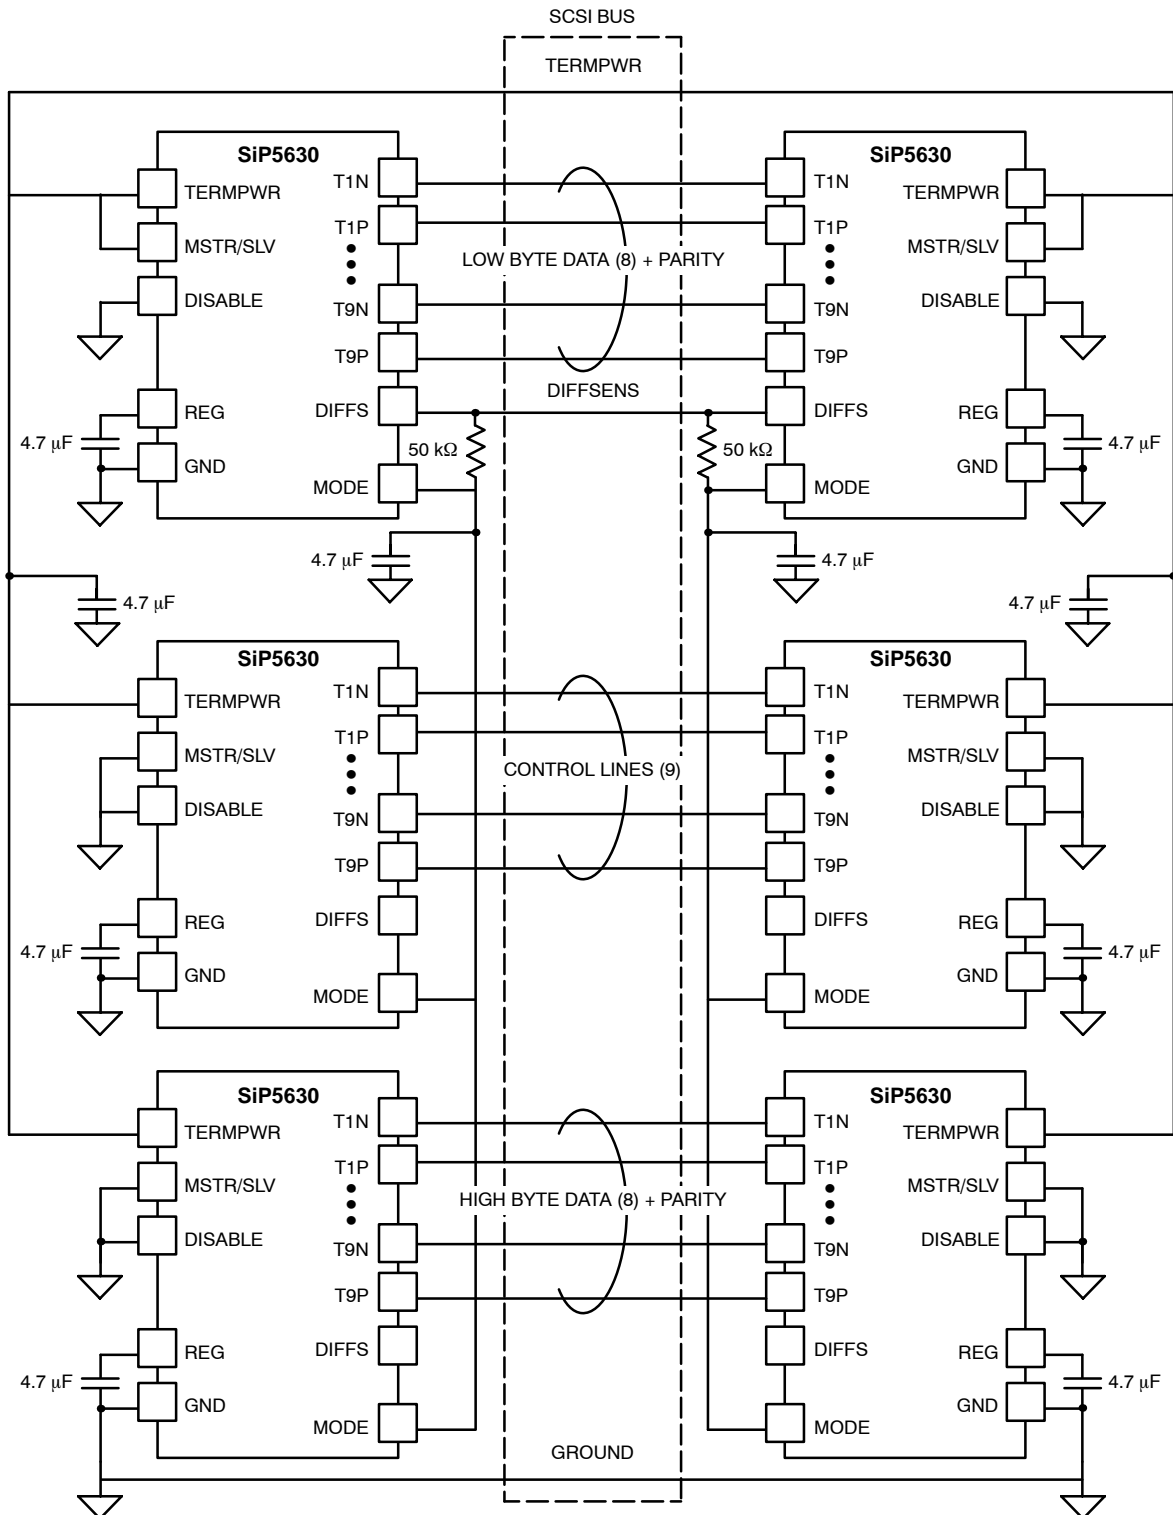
SCSI BUS

TERMPWR

SiP5630
TERMPWR
MSTR/SLV
DISABLE
REG
GND
T1N
T1P
T9N
T9P
DIFFS
MODE

4.7 μF

LOW BYTE DATA (8) + PARITY

DIFFSENS

50 kΩ

50 kΩ

SiP5630
T1N
T1P
T9N
T9P
DIFFS
MODE
TERMPWR
MSTR/SLV
DISABLE
REG
GND

4.7 μF

4.7 μF

4.7 μF

4.7 μF

4.7 μF

SiP5630
TERMPWR
MSTR/SLV
DISABLE
REG
GND
T1N
T1P
T9N
T9P
DIFFS
MODE

4.7 μF

CONTROL LINES (9)

SiP5630
T1N
T1P
T9N
T9P
DIFFS
MODE
TERMPWR
MSTR/SLV
DISABLE
REG
GND

4.7 μF

SiP5630
TERMPWR
MSTR/SLV
DISABLE
REG
GND
T1N
T1P
T9N
T9P
DIFFS
MODE

4.7 μF

HIGH BYTE DATA (8) + PARITY

SiP5630
T1N
T1P
T9N
T9P
DIFFS
MODE
TERMPWR
MSTR/SLV
DISABLE
REG
GND

4.7 μF

GROUND